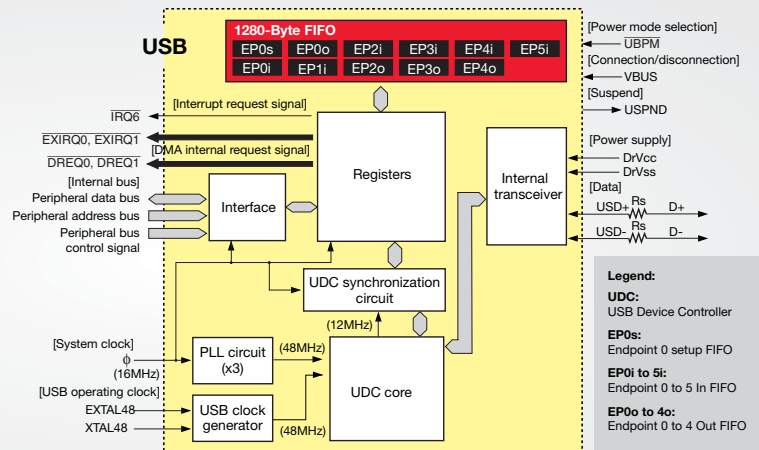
USB

1280-Byte FIFO

EP0s EP0o EP2i EP3i EP4i EP5i
EP0i EP1i EP2o EP3o EP4o

[Power mode selection]
$\overline{\text{UBPM}}$
[Connection/disconnection]
VBUS
[Suspend]
USPND

[Interrupt request signal]
$\overline{\text{IRQ6}}$
$\overline{\text{EXIRQ0}}$, $\overline{\text{EXIRQ1}}$
[DMA internal request signal]
$\overline{\text{DREQ0}}$, $\overline{\text{DREQ1}}$

[Internal bus]
Peripheral data bus
Peripheral address bus
Peripheral bus control signal

Interface

Registers

Internal transceiver

[Power supply]
DrVcc
DrVss
[Data]
USD+ Rs D+
USD- Rs D-

UDC synchronization circuit

(12MHz)

[System clock]
ϕ
(16MHz)
[USB operating clock]
EXTAL48
XTAL48

PLL circuit (x3)
(48MHz)
USB clock generator
(48MHz)

UDC core

Legend:
UDC:
USB Device Controller
EP0s:
Endpoint 0 setup FIFO
EP0i to 5i:
Endpoint 0 to 5 In FIFO
EP0o to 4o:
Endpoint 0 to 4 Out FIFO